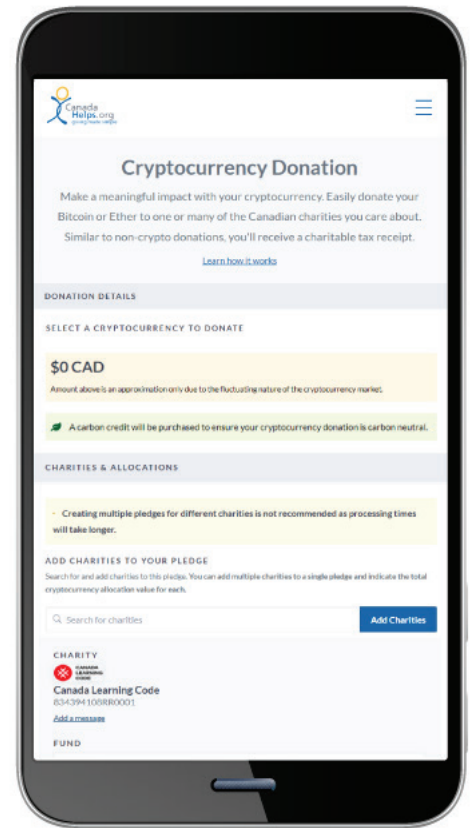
CanadaHelps.org
giving made simple

Cryptocurrency Donation

Make a meaningful impact with your cryptocurrency. Easily donate your Bitcoin or Ether to one or many of the Canadian charities you care about. Similar to non-crypto donations, you'll receive a charitable tax receipt.

Learn how it works

DONATION DETAILS

SELECT A CRYPTOCURRENCY TO DONATE

$0 CAD

Amount above is an approximation only due to the fluctuating nature of the cryptocurrency market.

A carbon credit will be purchased to ensure your cryptocurrency donation is carbon neutral.

CHARITIES & ALLOCATIONS

Creating multiple pledges for different charities is not recommended as processing times will take longer.

ADD CHARITIES TO YOUR PLEDGE

Search for and add charities to this pledge. You can add multiple charities to a single pledge and indicate the total cryptocurrency allocation value for each.

Search for charities

Add Charities

CHARITY

CANADA LEARNING CODE

Canada Learning Code

834394108RR0001

Add a message

FUND